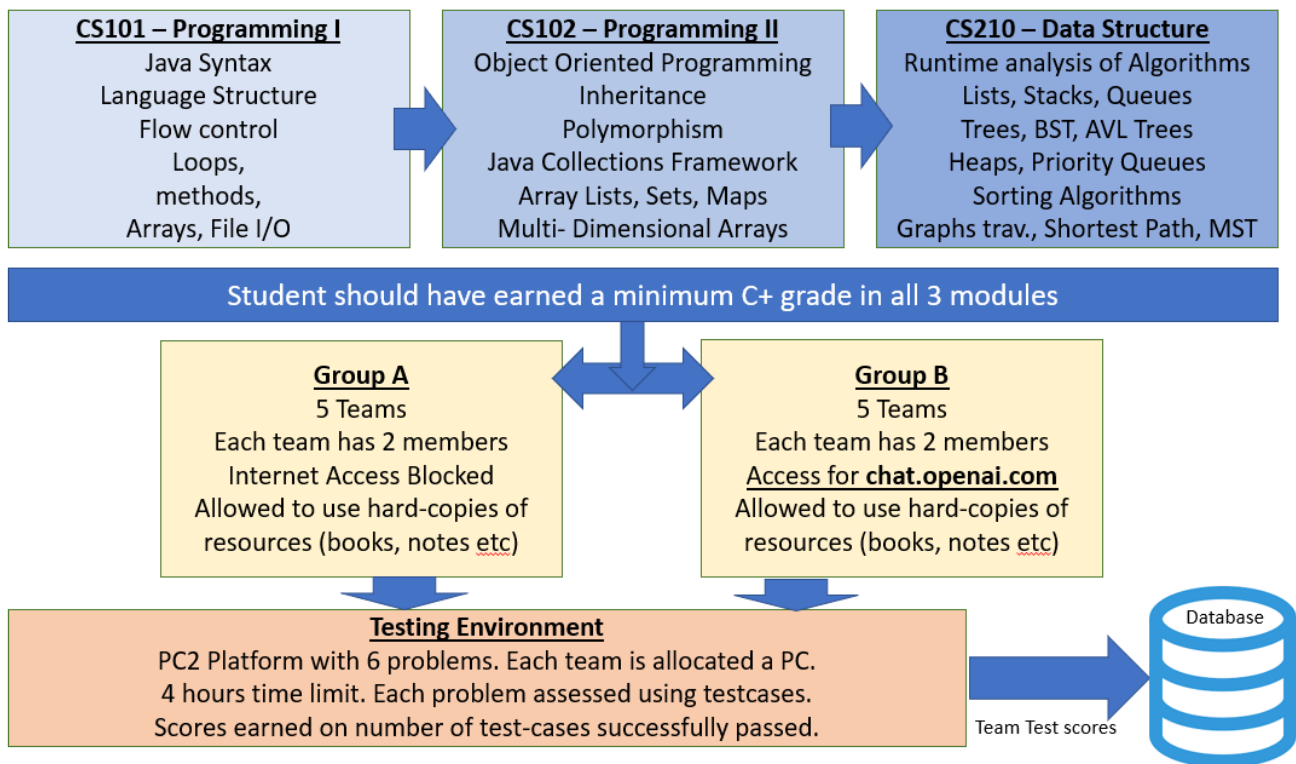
CS101 – Programming I
Java Syntax
Language Structure
Flow control
Loops,
methods,
Arrays, File I/O

CS102 – Programming II
Object Oriented Programming
Inheritance
Polymorphism
Java Collections Framework
Array Lists, Sets, Maps
Multi- Dimensional Arrays

CS210 – Data Structure
Runtime analysis of Algorithms
Lists, Stacks, Queues
Trees, BST, AVL Trees
Heaps, Priority Queues
Sorting Algorithms
Graphs trav., Shortest Path, MST

Student should have earned a minimum C+ grade in all 3 modules

Group A
5 Teams
Each team has 2 members
Internet Access Blocked
Allowed to use hard-copies of resources (books, notes etc)

Group B
5 Teams
Each team has 2 members
Access for chat.openai.com
Allowed to use hard-copies of resources (books, notes etc)

Testing Environment
PC2 Platform with 6 problems. Each team is allocated a PC.
4 hours time limit. Each problem assessed using testcases.
Scores earned on number of test-cases successfully passed.

Team Test scores

Database